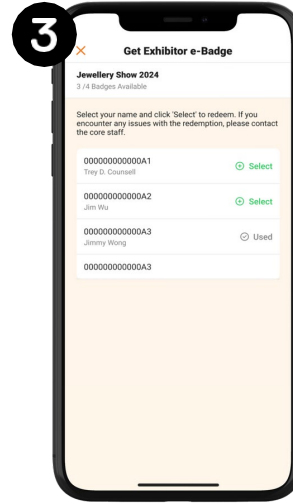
3

×

Get Exhibitor e-Badge

Jewellery Show 2024
3 /4 Badges Available

Select your name and click 'Select' to redeem. If you encounter any issues with the redemption, please contact the core staff.

000000000000A1
Trey D. Counsell
Select

000000000000A2
Jim Wu
Select

000000000000A3
Jimmy Wong
Used

000000000000A3